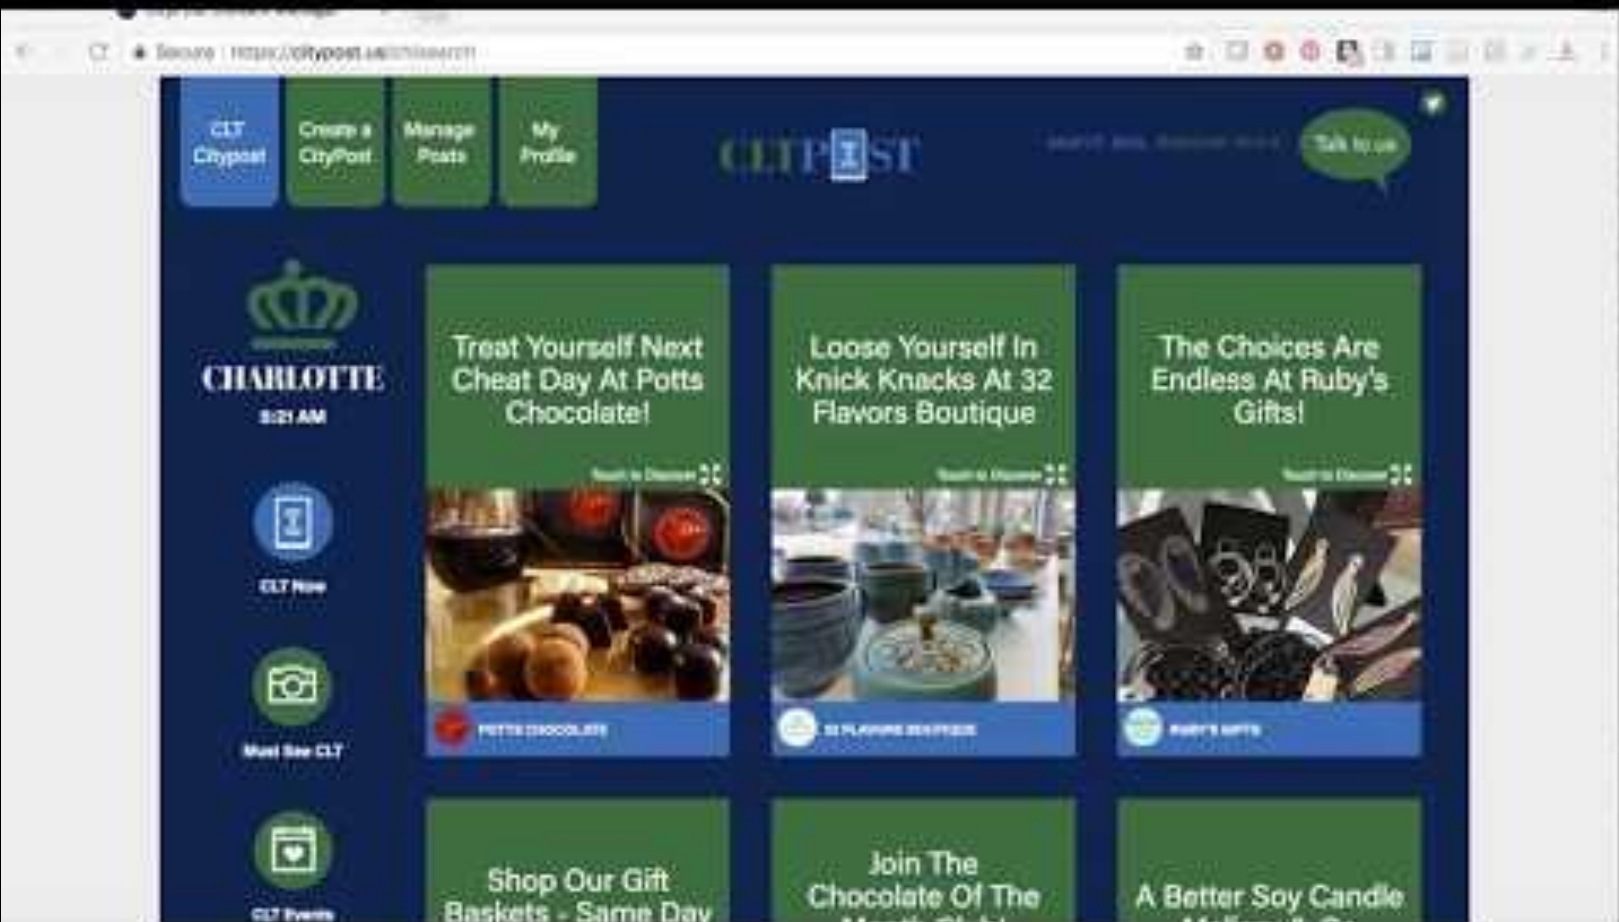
Secure https://citypost.us/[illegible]

CLT Citypost

Create a CityPost

Manage Posts

My Profile

CLTPOST

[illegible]

Talk to us

CHARLOTTE

8:21 AM

CLT Now

Must See CLT

CLT Events

Treat Yourself Next Cheat Day At Potts Chocolate!

Touch to Discover

POTTS CHOCOLATE

Loose Yourself In Knick Knacks At 32 Flavors Boutique

Touch to Discover

32 FLAVORS BOUTIQUE

The Choices Are Endless At Ruby's Gifts!

Touch to Discover

RUBY'S GIFTS

Shop Our Gift Baskets - Same Day

Join The Chocolate Of The

A Better Soy Candle